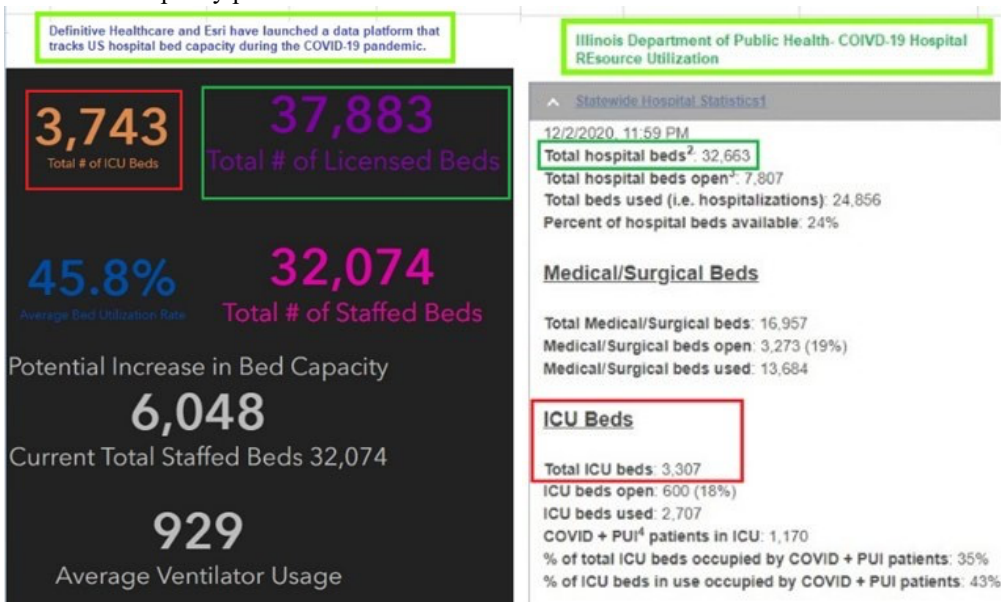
Definitive Healthcare and Esri have launched a data platform that tracks US hospital bed capacity during the COVID-19 pandemic.

3,743
Total # of ICU Beds

37,883
Total # of Licensed Beds

45.8%
Average Bed Utilization Rate

32,074
Total # of Staffed Beds

Potential Increase in Bed Capacity
6,048
Current Total Staffed Beds 32,074

929
Average Ventilator Usage

Illinois Department of Public Health- COIVD-19 Hospital REsource Utilization

Statewide Hospital Statistics1

12/2/2020, 11:59 PM
Total hospital beds$^2$: 32,663
Total hospital beds open$^3$: 7,807
Total beds used (i.e. hospitalizations): 24,856
Percent of hospital beds available: 24%

Medical/Surgical Beds

Total Medical/Surgical beds: 16,957
Medical/Surgical beds open: 3,273 (19%)
Medical/Surgical beds used: 13,684

ICU Beds

Total ICU beds: 3,307
ICU beds open: 600 (18%)
ICU beds used: 2,707
COVID + PUI$^4$ patients in ICU: 1,170
% of total ICU beds occupied by COVID + PUI patients: 35%
% of ICU beds in use occupied by COVID + PUI patients: 43%